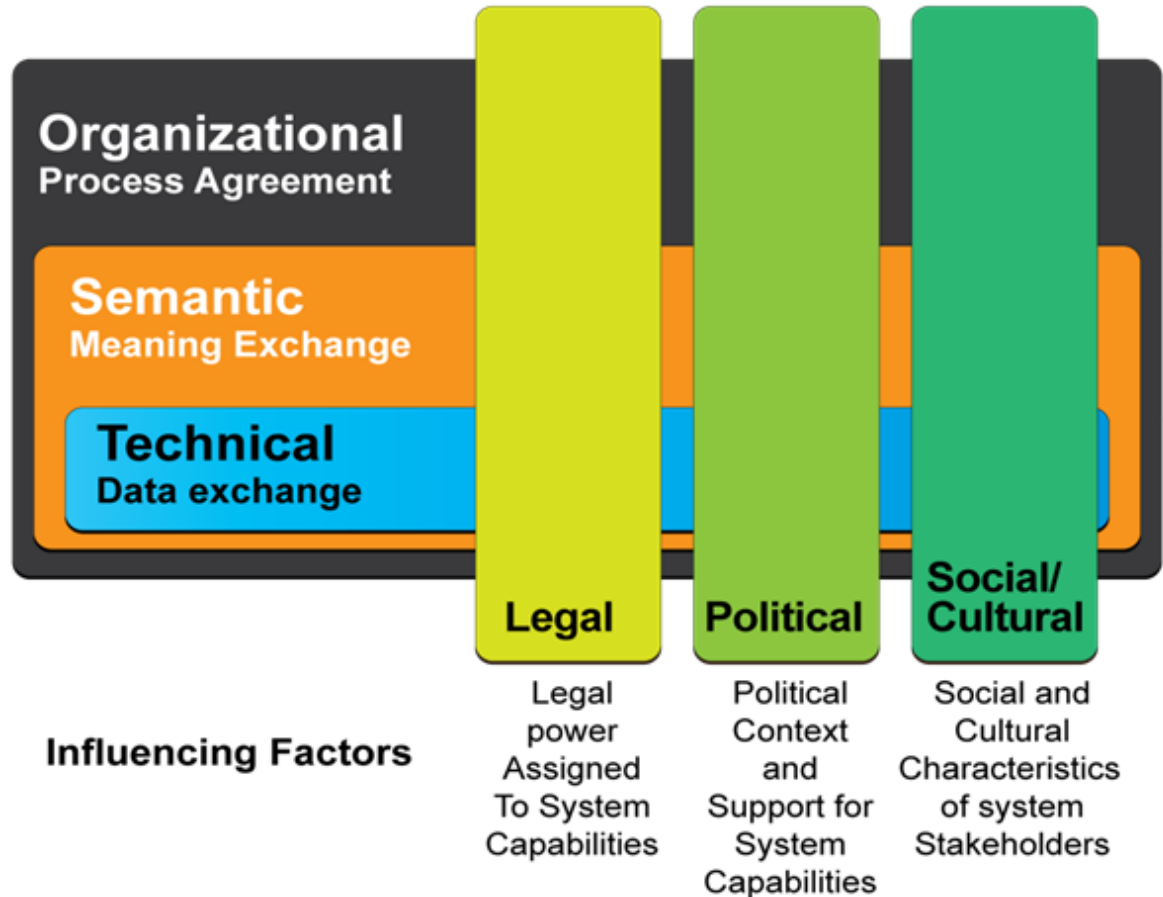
Organizational
Process Agreement

Semantic
Meaning Exchange

Technical
Data exchange

Legal

Political

Social/
Cultural

Influencing Factors

Legal power Assigned To System Capabilities

Political Context and Support for System Capabilities

Social and Cultural Characteristics of system Stakeholders